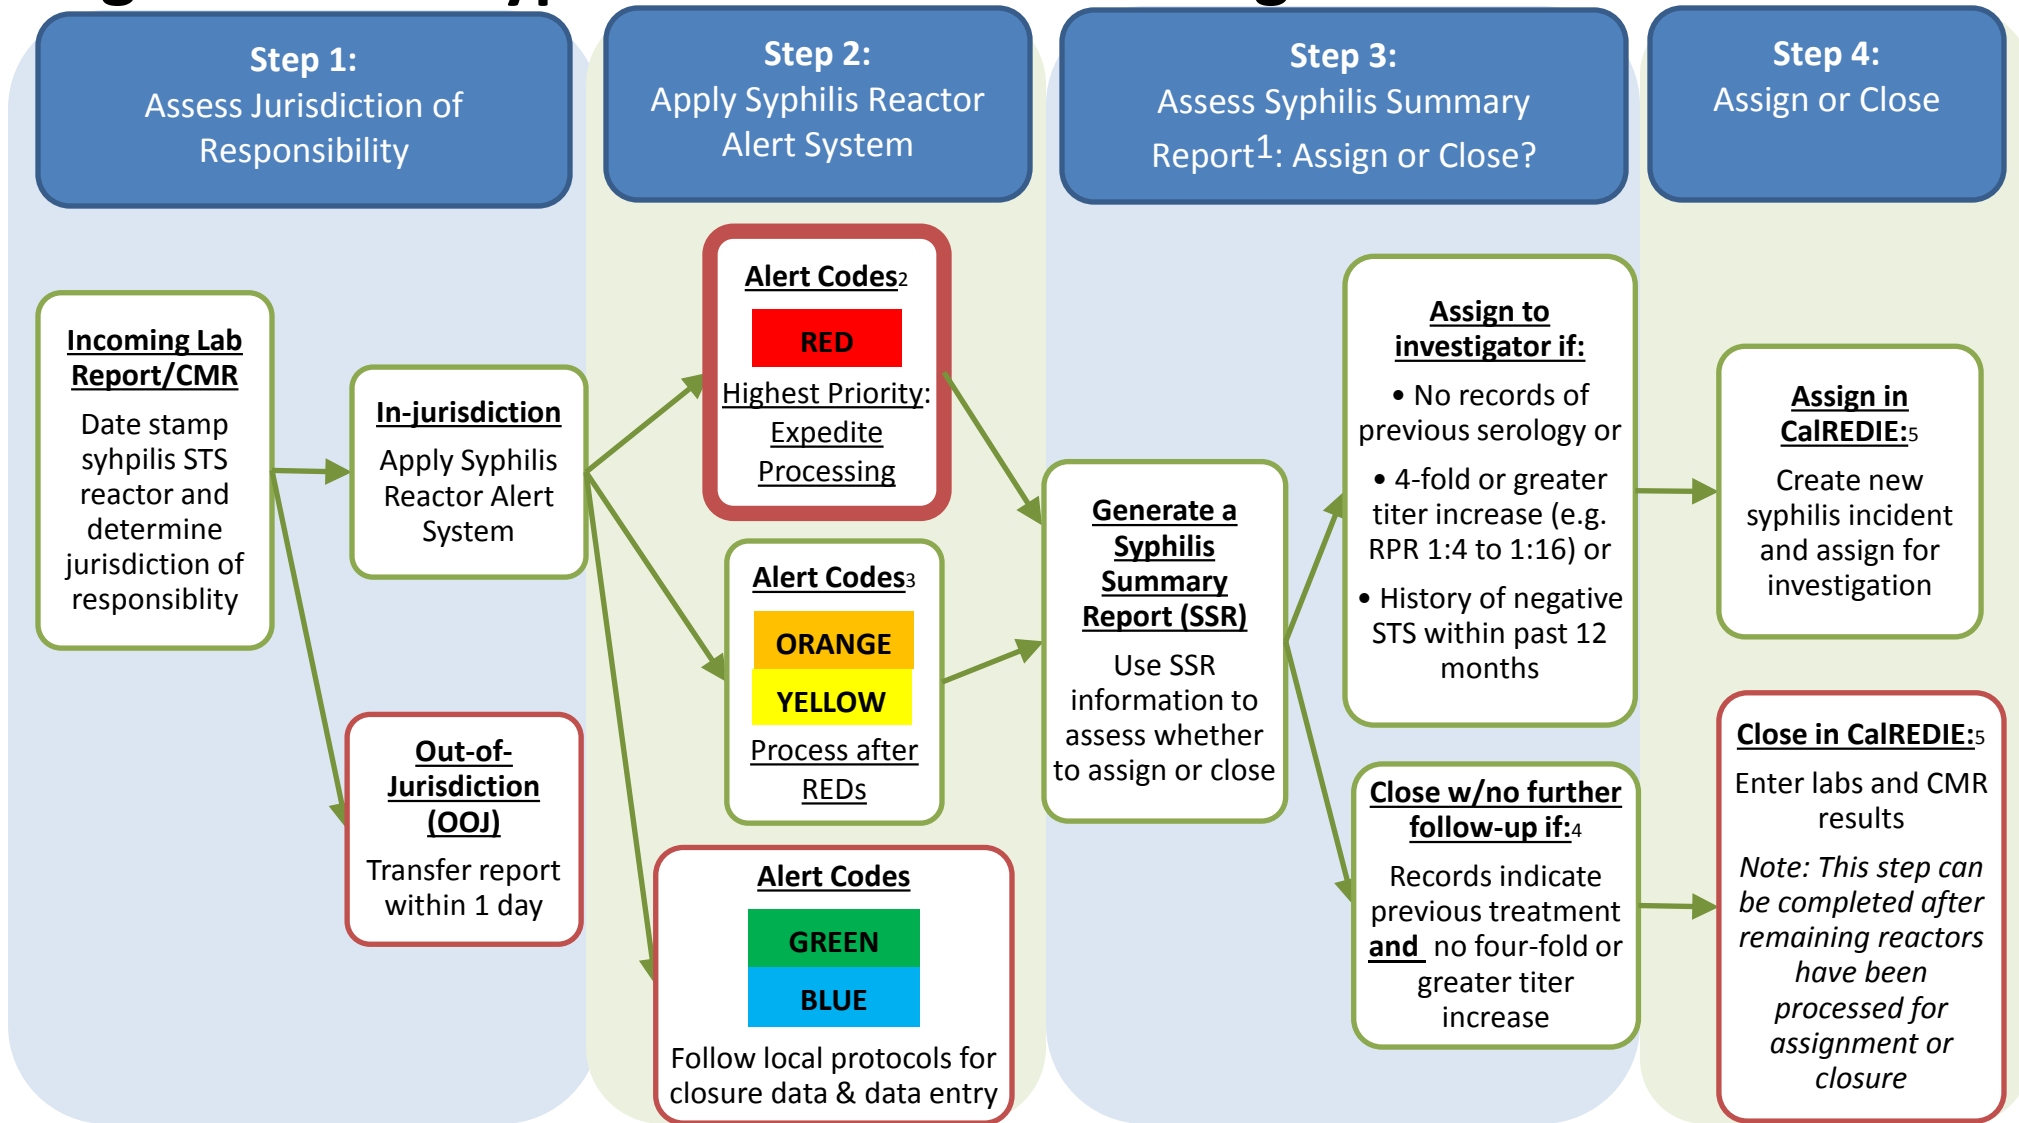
Step 1:
Assess Jurisdiction of Responsibility

Step 2:
Apply Syphilis Reactor Alert System

Step 3:
Assess Syphilis Summary Report$^1$: Assign or Close?

Step 4:
Assign or Close

Incoming Lab Report/CMR
Date stamp syhpilis STS reactor and determine jurisdiction of responsiblity

In-jurisdiction
Apply Syphilis Reactor Alert System

Out-of-Jurisdiction (OOJ)
Transfer report within 1 day

Alert Codes$_2$
RED
Highest Priority: Expedite Processing

Alert Codes$_3$
ORANGE
YELLOW
Process after REDs

Alert Codes
GREEN
BLUE
Follow local protocols for closure data & data entry

Generate a Syphilis Summary Report (SSR)
Use SSR information to assess whether to assign or close

Assign to investigator if:
• No records of previous serology or
• 4-fold or greater titer increase (e.g. RPR 1:4 to 1:16) or
• History of negative STS within past 12 months

Close w/no further follow-up if:$_4$
Records indicate previous treatment and no four-fold or greater titer increase

Assign in CalREDIE:$_5$
Create new syphilis incident and assign for investigation

Close in CalREDIE:$_5$
Enter labs and CMR results
Note: This step can be completed after remaining reactors have been processed for assignment or closure